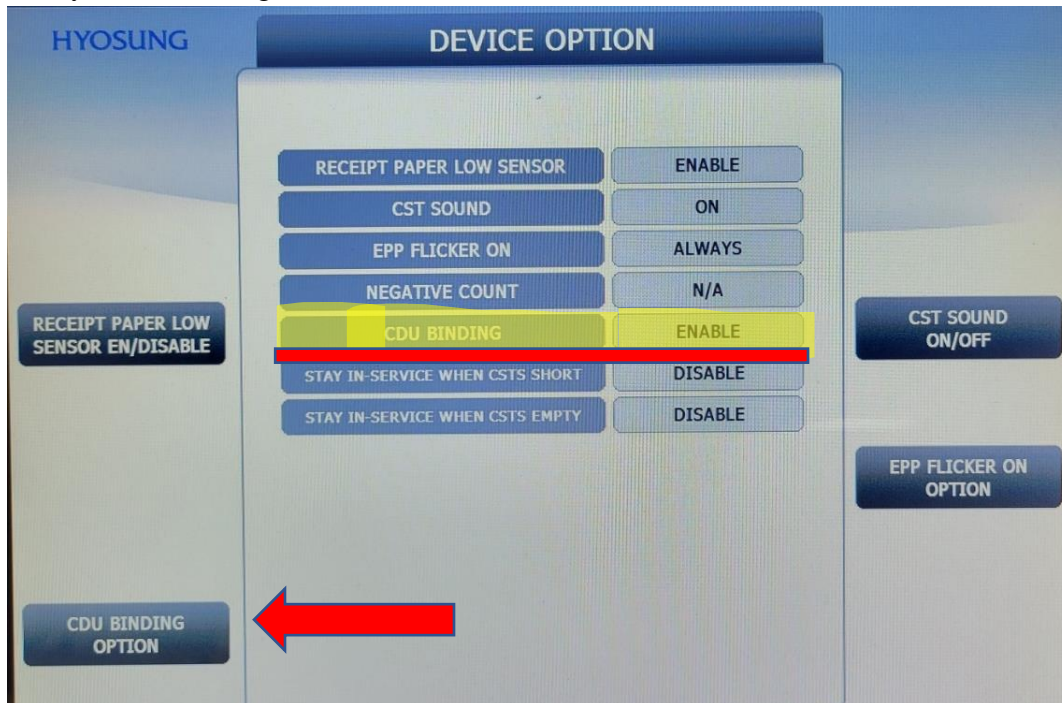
HYOSUNG

DEVICE OPTION

| RECEIPT PAPER LOW SENSOR | ENABLE |
|---|---|
| CST SOUND | ON |
| EPP FLICKER ON | ALWAYS |
| NEGATIVE COUNT | N/A |
| CDU BINDING | ENABLE |
| STAY IN-SERVICE WHEN CSTS SHORT | DISABLE |
| STAY IN-SERVICE WHEN CSTS EMPTY | DISABLE |

RECEIPT PAPER LOW SENSOR EN/DISABLE

CDU BINDING OPTION

CST SOUND ON/OFF

EPP FLICKER ON OPTION